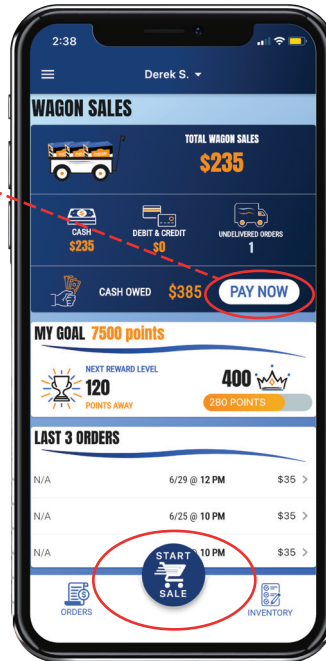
2:38

Derek S.

WAGON SALES

TOTAL WAGON SALES
$235

CASH
$235

DEBIT & CREDIT
$0

UNDELIVERED ORDERS
1

CASH OWED $385

PAY NOW

MY GOAL 7500 points

NEXT REWARD LEVEL
120
POINTS AWAY

400

280 POINTS

LAST 3 ORDERS

| N/A | 6/29 @ 12 PM | $35 |
|---|---|---|
| N/A | 6/25 @ 10 PM | $35 |
| N/A | 10 PM | $35 |

START
SALE

ORDERS

INVENTORY